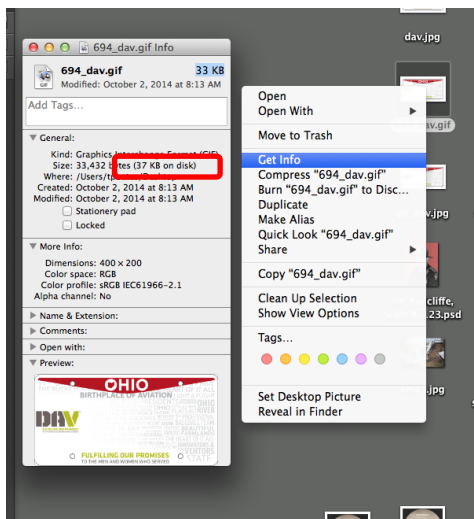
694_dav.gif Info

694_dav.gif
33 KB
Modified: October 2, 2014 at 8:13 AM

Add Tags...

General:
Kind: Graphics Interchange Format (GIF)
Size: 33,432 bytes (37 KB on disk)
Where: /Users/t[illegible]/Desktop
Created: October 2, 2014 at 8:13 AM
Modified: October 2, 2014 at 8:13 AM
Stationery pad
Locked

More Info:
Dimensions: 400 × 200
Color space: RGB
Color profile: sRGB IEC61966-2.1
Alpha channel: No

Name & Extension:
Comments:
Open with:
Preview:

OHIO
BIRTHPLACE OF AVIATION
DAV
FULFILLING OUR PROMISES
TO THE MEN AND WOMEN WHO SERVED

Open
Open With
Move to Trash
Get Info
Compress "694_dav.gif"
Burn "694_dav.gif" to Disc...
Duplicate
Make Alias
Quick Look "694_dav.gif"
Share
Copy "694_dav.gif"
Clean Up Selection
Show View Options
Tags...
Set Desktop Picture
Reveal in Finder

dav.jpg
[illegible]av.gif
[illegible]v.jpg
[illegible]cliffe, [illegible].23.psd
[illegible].jpg